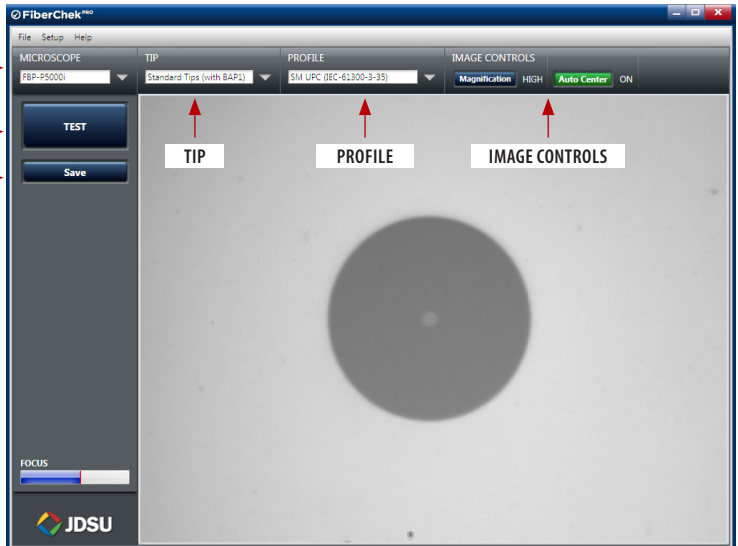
FiberChek PRO

File Setup Help

MICROSCOPE
FBP-P5000i

TIP
Standard Tips (with BAP1)

PROFILE
SM UPC (IEC-61300-3-35)

IMAGE CONTROLS
Magnification HIGH Auto Center ON

TEST

Save

TIP

PROFILE

IMAGE CONTROLS

FOCUS

JDSU